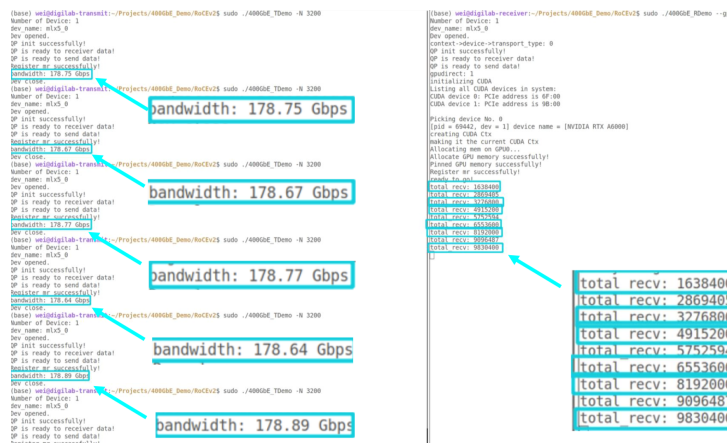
(base) wei@digilab-transmit:~/Projects/400GbE_Demo/RoCEv2$ sudo ./400GbE_TDemo -N 3200
Number of Device: 1
dev_name: mlx5_0
Dev opened.
QP init successfully!
QP is ready to receiver data!
QP is ready to send data!
Register mr successfully!
bandwidth: 178.75 Gbps
Dev close.
(base) wei@digilab-transmit:~/Projects/400GbE_Demo/RoCEv2$ sudo ./400GbE_TDemo -N 3200
Number of Device: 1
dev_name: mlx5_0
Dev opened.
QP init successfully!
QP is ready to receiver data!
QP is ready to send data!
Register mr successfully!
bandwidth: 178.67 Gbps
Dev close.
(base) wei@digilab-transmit:~/Projects/400GbE_Demo/RoCEv2$ sudo ./400GbE_TDemo -N 3200
Number of Device: 1
dev_name: mlx5_0
Dev opened.
QP init successfully!
QP is ready to receiver data!
QP is ready to send data!
Register mr successfully!
bandwidth: 178.77 Gbps
Dev close.
(base) wei@digilab-transmit:~/Projects/400GbE_Demo/RoCEv2$ sudo ./400GbE_TDemo -N 3200
Number of Device: 1
dev_name: mlx5_0
Dev opened.
QP init successfully!
QP is ready to receiver data!
QP is ready to send data!
Register mr successfully!
bandwidth: 178.64 Gbps
Dev close.
(base) wei@digilab-transmit:~/Projects/400GbE_Demo/RoCEv2$ sudo ./400GbE_TDemo -N 3200
Number of Device: 1
dev_name: mlx5_0
Dev opened.
QP init successfully!
QP is ready to receiver data!
QP is ready to send data!
Register mr successfully!
bandwidth: 178.89 Gbps
Dev close.
(base) wei@digilab-transmit:~/Projects/400GbE_Demo/RoCEv2$ sudo ./400GbE_TDemo -N 3200
Number of Device: 1
dev_name: mlx5_0
Dev opened.
QP init successfully!
QP is ready to receiver data!
QP is ready to send data!

bandwidth: 178.75 Gbps
bandwidth: 178.67 Gbps
bandwidth: 178.77 Gbps
bandwidth: 178.64 Gbps
bandwidth: 178.89 Gbps

(base) wei@digilab-receiver:~/Projects/400GbE_Demo/RoCEv2$ sudo ./400GbE_RDemo -g
Number of Device: 1
dev_name: mlx5_0
Dev opened.
context->device->transport_type: 0
QP init successfully!
QP is ready to receiver data!
QP is ready to send data!
gpudirect: 1
initializing CUDA
Listing all CUDA devices in system:
CUDA device 0: PCIe address is 6F:00
CUDA device 1: PCIe address is 9B:00

Picking device No. 0
[pid = 69442, dev = 1] device name = [NVIDIA RTX A6000]
creating CUDA Ctx
making it the current CUDA Ctx
Allocating mem on GPU0...
Allocate GPU memory successfully!
Pinned GPU memory successfully!
Register mr successfully!
ready to go!
total recv: 1638400
total recv: 2869401
total recv: 3276800
total recv: 4915200
total recv: 5752594
total recv: 6553600
total recv: 8192000
total recv: 9096487
total recv: 9830400

total recv: 163840
total recv: 286940
total recv: 327680
total recv: 491520
total recv: 575259
total recv: 655360
total recv: 819200
total recv: 909648
total recv: 983040